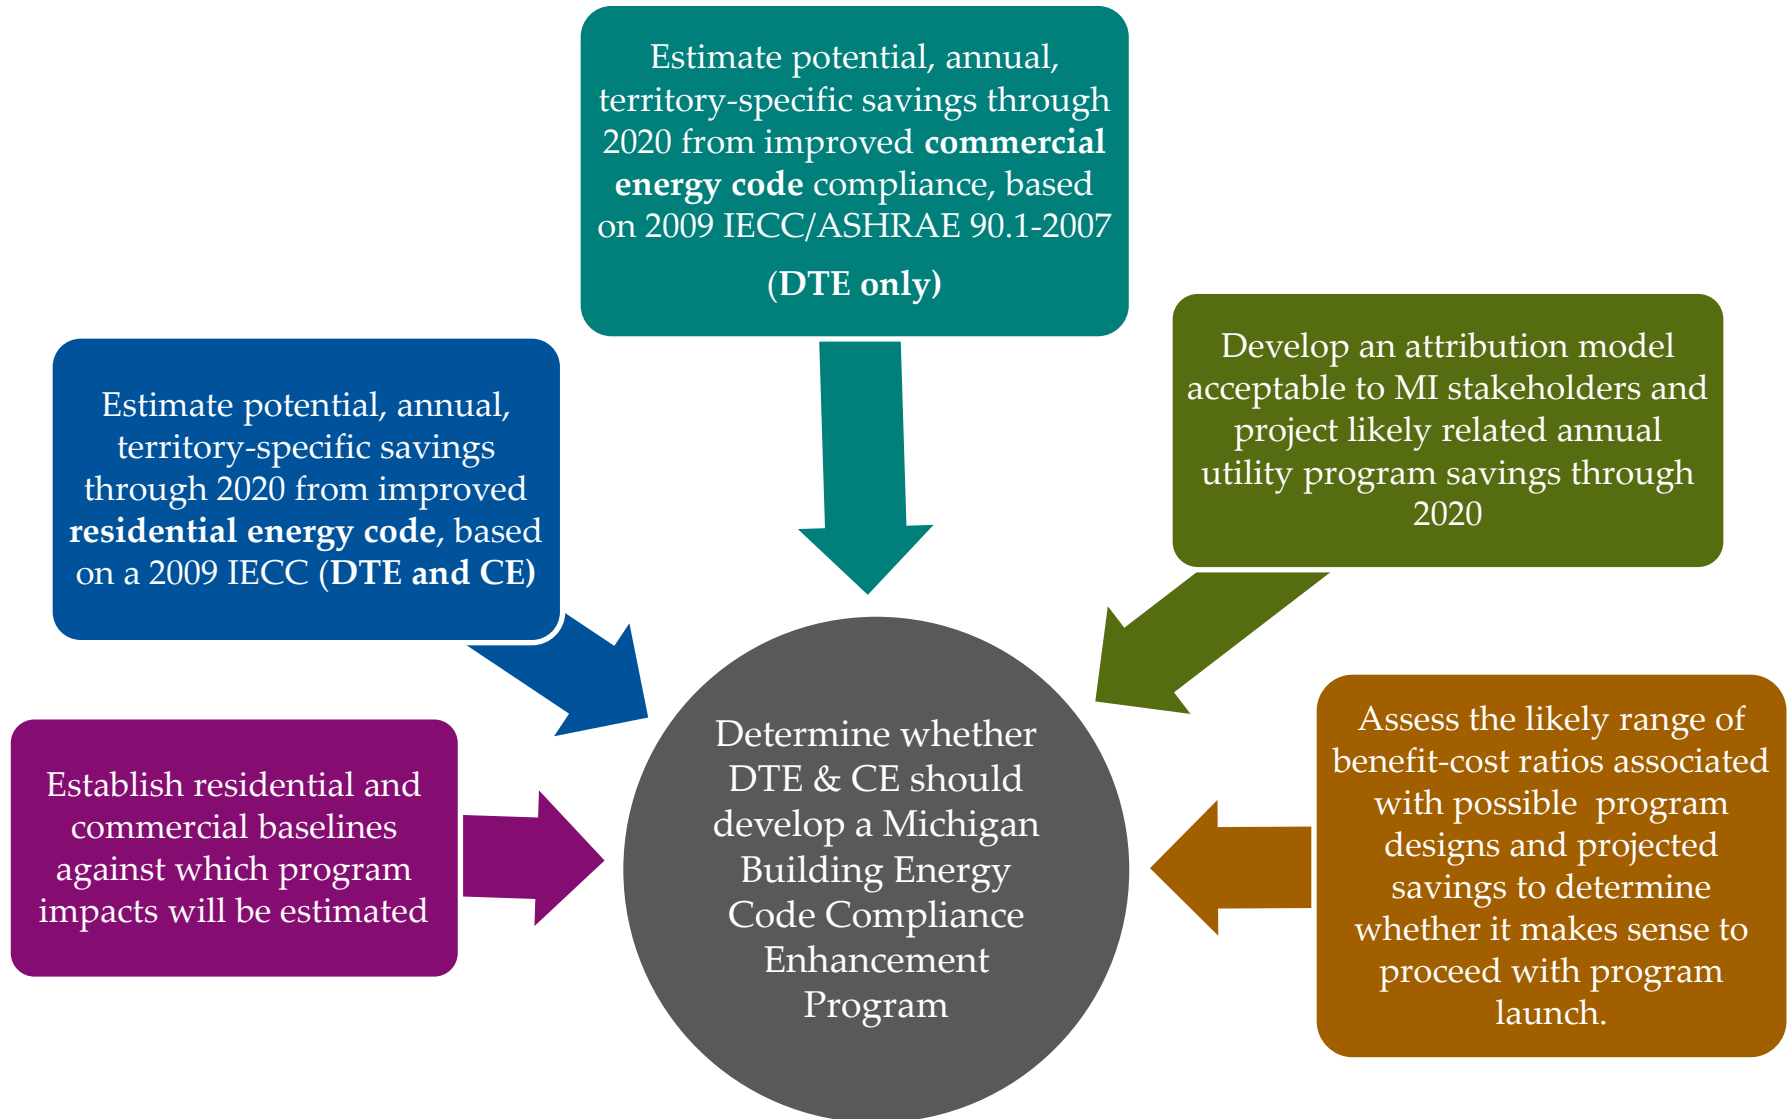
Estimate potential, annual, territory-specific savings through 2020 from improved **commercial energy code** compliance, based on 2009 IECC/ASHRAE 90.1-2007

(**DTE only**)

Estimate potential, annual, territory-specific savings through 2020 from improved **residential energy code**, based on a 2009 IECC (**DTE and CE**)

Develop an attribution model acceptable to MI stakeholders and project likely related annual utility program savings through 2020

Establish residential and commercial baselines against which program impacts will be estimated

Determine whether DTE & CE should develop a Michigan Building Energy Code Compliance Enhancement Program

Assess the likely range of benefit-cost ratios associated with possible program designs and projected savings to determine whether it makes sense to proceed with program launch.